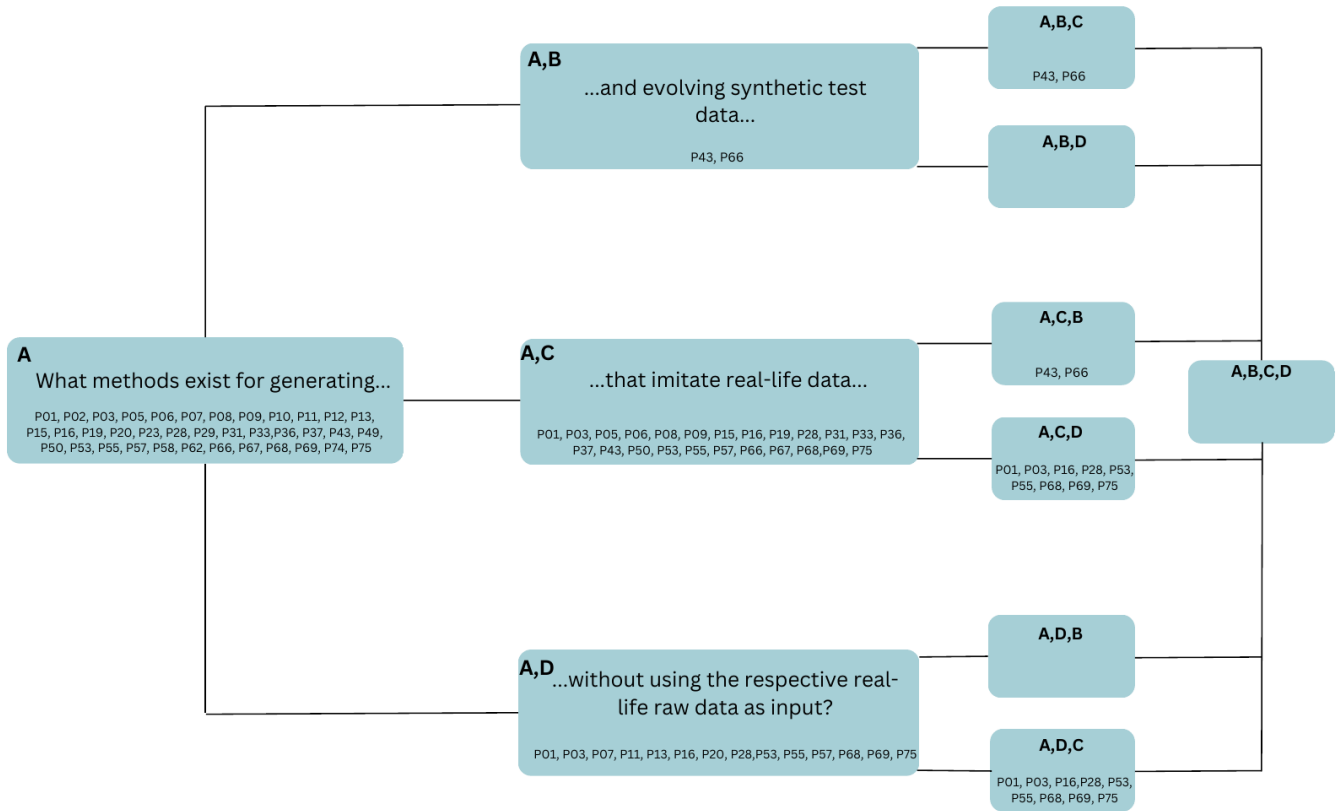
A
What methods exist for generating...
P01, P02, P03, P05, P06, P07, P08, P09, P10, P11, P12, P13, P15, P16, P19, P20, P23, P28, P29, P31, P33,P36, P37, P43, P49, P50, P53, P55, P57, P58, P62, P66, P67, P68, P69, P74, P75

A,B
...and evolving synthetic test data...
P43, P66

A,C
...that imitate real-life data...
P01, P03, P05, P06, P08, P09, P15, P16, P19, P28, P31, P33, P36, P37, P43, P50, P53, P55, P57, P66, P67, P68,P69, P75

A,D
...without using the respective real-life raw data as input?
P01, P03, P07, P11, P13, P16, P20, P28,P53, P55, P57, P68, P69, P75

A,B,C
P43, P66

A,B,D

A,C,B
P43, P66

A,C,D
P01, P03, P16, P28, P53, P55, P68, P69, P75

A,D,B

A,D,C
P01, P03, P16,P28, P53, P55, P68, P69, P75

A,B,C,D